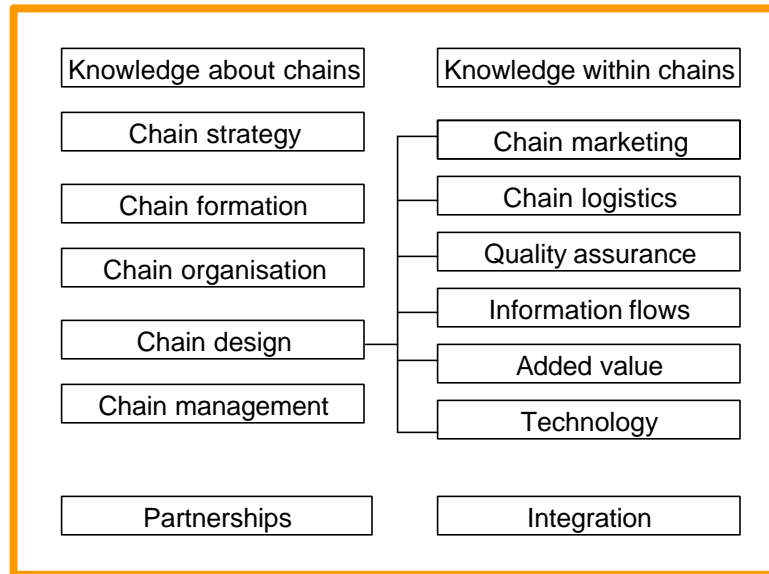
Knowledge about chains

Chain strategy

Chain formation

Chain organisation

Chain design

Chain management

Partnerships

Knowledge within chains

Chain marketing

Chain logistics

Quality assurance

Information flows

Added value

Technology

Integration